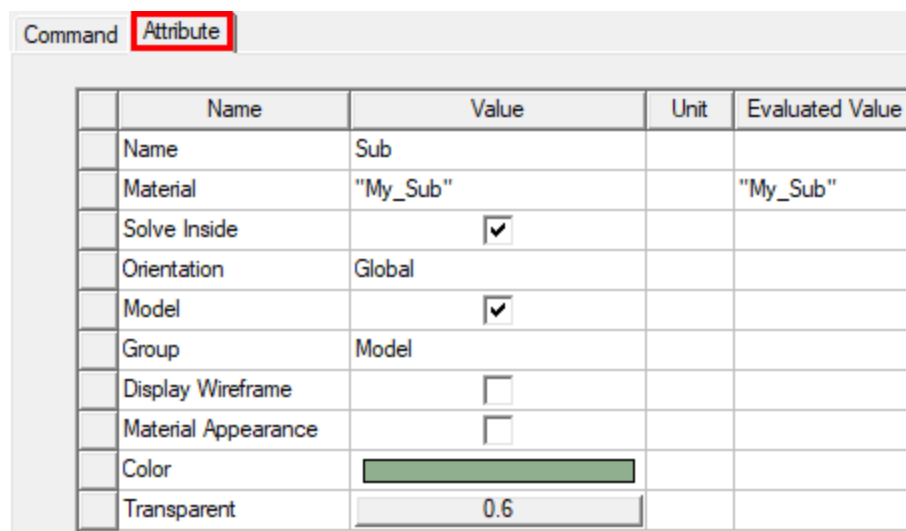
Command Attribute

| | Name | Value | Unit | Evaluated Value |
|---|---|---|---|---|
| | Name | Sub | | |
| | Material | "My_Sub" | | "My_Sub" |
| | Solve Inside | ☑ | | |
| | Orientation | Global | | |
| | Model | ☑ | | |
| | Group | Model | | |
| | Display Wireframe | ☐ | | |
| | Material Appearance | ☐ | | |
| | Color | | | |
| | Transparent | 0.6 | | |